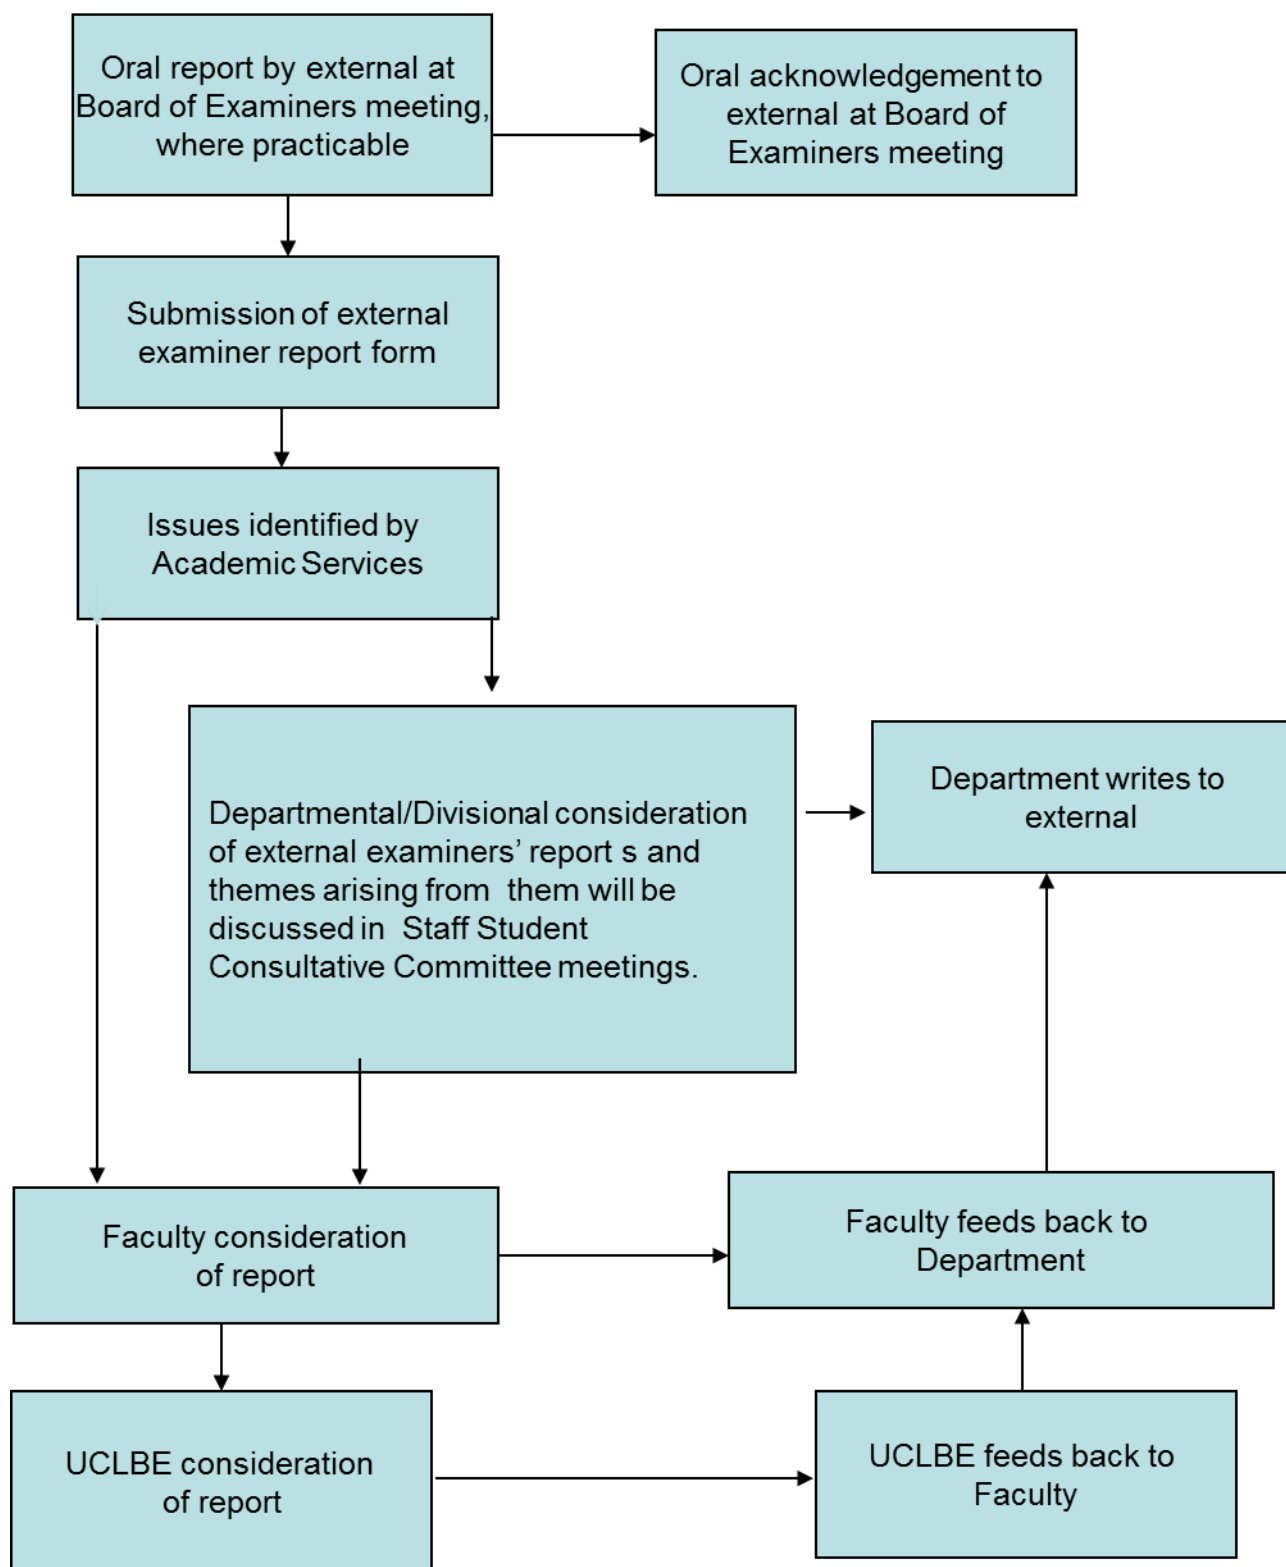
Oral report by external at Board of Examiners meeting, where practicable

Oral acknowledgement to external at Board of Examiners meeting

Submission of external examiner report form

Issues identified by Academic Services

Departmental/Divisional consideration of external examiners' report s and themes arising from them will be discussed in Staff Student Consultative Committee meetings.

Department writes to external

Faculty consideration of report

Faculty feeds back to Department

UCLBE consideration of report

UCLBE feeds back to Faculty